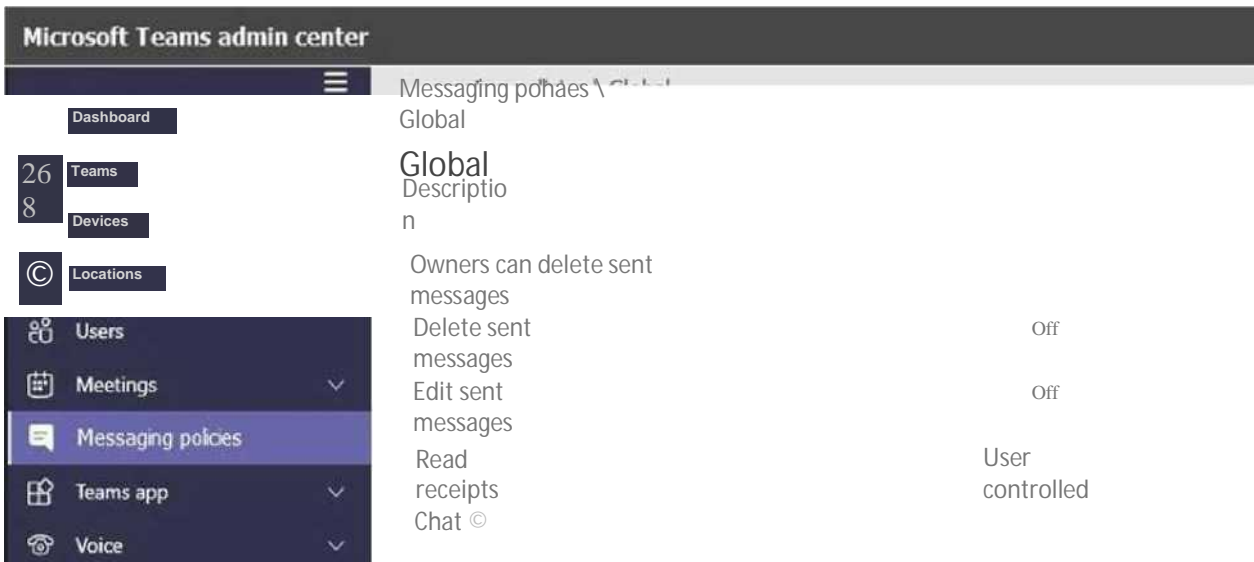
Microsoft Teams admin center

Dashboard

26 Teams

8 Devices

© Locations

Users

Meetings

Messaging policies

Teams app

Voice

Messaging pohaes \ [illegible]

Global

Global

Description

Owners can delete sent messages

Delete sent messages Off

Edit sent messages Off

Read receipts User controlled

Chat ©